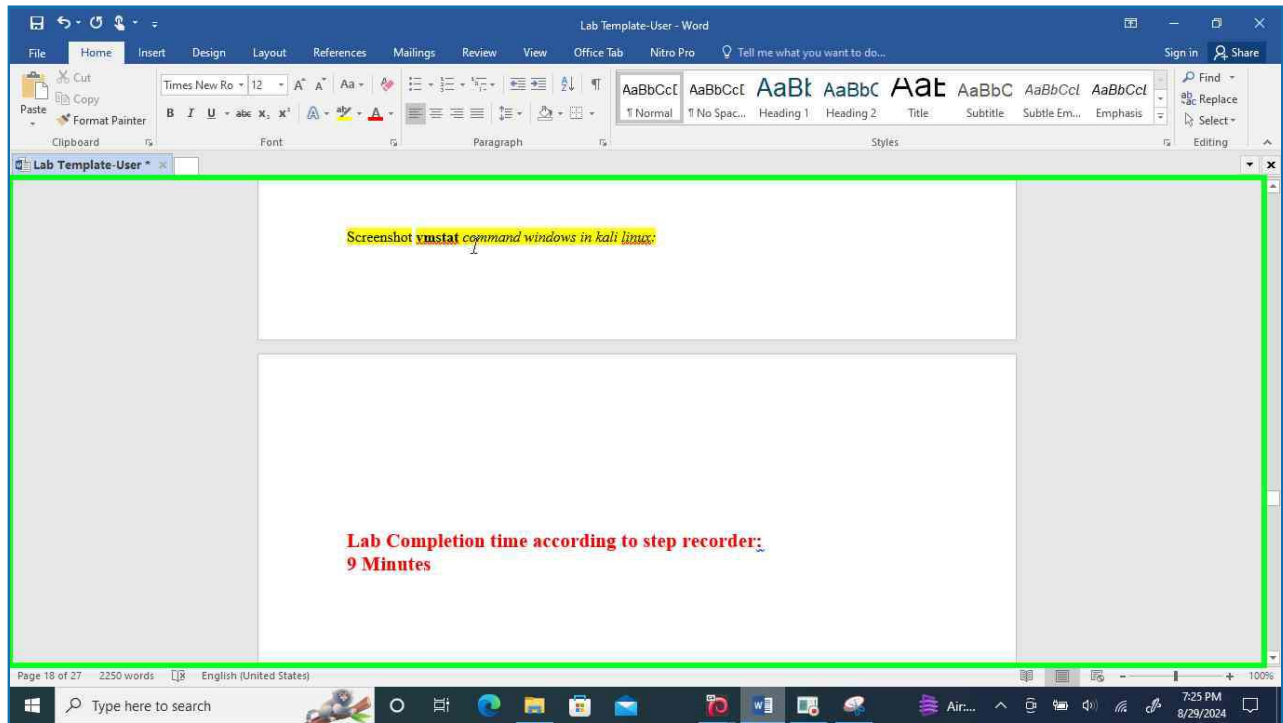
Lab Template-User - Word

Sign in Share

File Home Insert Design Layout References Mailings Review View Office Tab Nitro Pro Tell me what you want to do...

Cut Copy Paste Format Painter Clipboard

Times New Ro 12 Font

Paragraph

AaBbCcI ¶ Normal AaBbCcI ¶ No Spac... AaBł Heading 1 AaBbC Heading 2 AaE Title AaBbC Subtitle AaBbCcl Subtle Em... AaBbCcl Emphasis

Styles

Find Replace Select Editing

Lab Template-User *

Screenshot vmstat command windows in kali linux:

Lab Completion time according to step recorder:
9 Minutes

Page 18 of 27 2250 words English (United States) 100%

Type here to search Air... 7:25 PM 8/29/2024